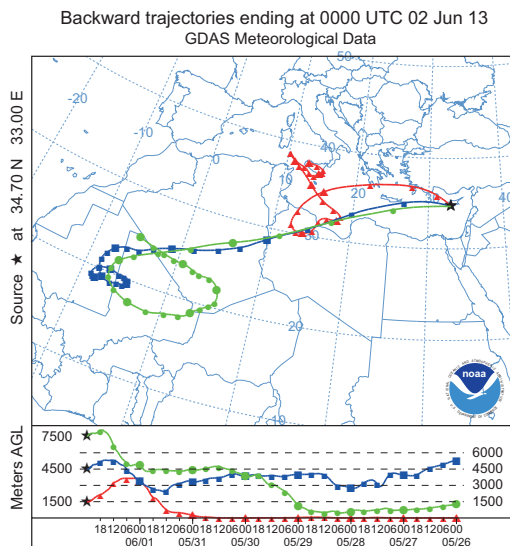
Backward trajectories ending at 0000 UTC 02 Jun 13
GDAS Meteorological Data

Source ★ at 34.70 N 33.00 E

50
-20
-10
0
10
20
30
20
10

noaa
NATIONAL OCEANIC AND ATMOSPHERIC ADMINISTRATION
U.S. DEPARTMENT OF COMMERCE

Meters AGL
7500
4500
1500
6000
4500
3000
1500

18 12 06 00 18 12 06 00 18 12 06 00 18 12 06 00 18 12 06 00 18 12 06 00 18 12 06 00
06/01 05/31 05/30 05/29 05/28 05/27 05/26